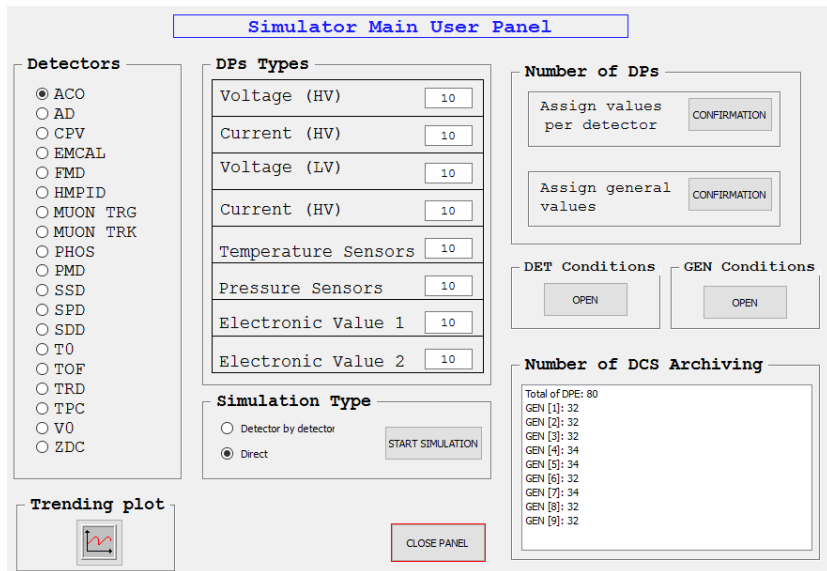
Simulator Main User Panel

Detectors
ACO
AD
CPV
EMCAL
FMD
HMPID
MUON TRG
MUON TRK
PHOS
PMD
SSD
SPD
SDD
T0
TOF
TRD
TPC
V0
ZDC

Trending plot

DPs Types

| | |
|---|---|
| Voltage (HV) | 10 |
| Current (HV) | 10 |
| Voltage (LV) | 10 |
| Current (HV) | 10 |
| Temperature Sensors | 10 |
| Pressure Sensors | 10 |
| Electronic Value 1 | 10 |
| Electronic Value 2 | 10 |

Simulation Type
Detector by detector
Direct
START SIMULATION

CLOSE PANEL

Number of DPs
Assign values per detector
CONFIRMATION
Assign general values
CONFIRMATION

DET Conditions
OPEN
GEN Conditions
OPEN

Number of DCS Archiving
Total of DPE: 80
GEN [1]: 32
GEN [2]: 32
GEN [3]: 32
GEN [4]: 34
GEN [5]: 34
GEN [6]: 32
GEN [7]: 34
GEN [8]: 32
GEN [9]: 32